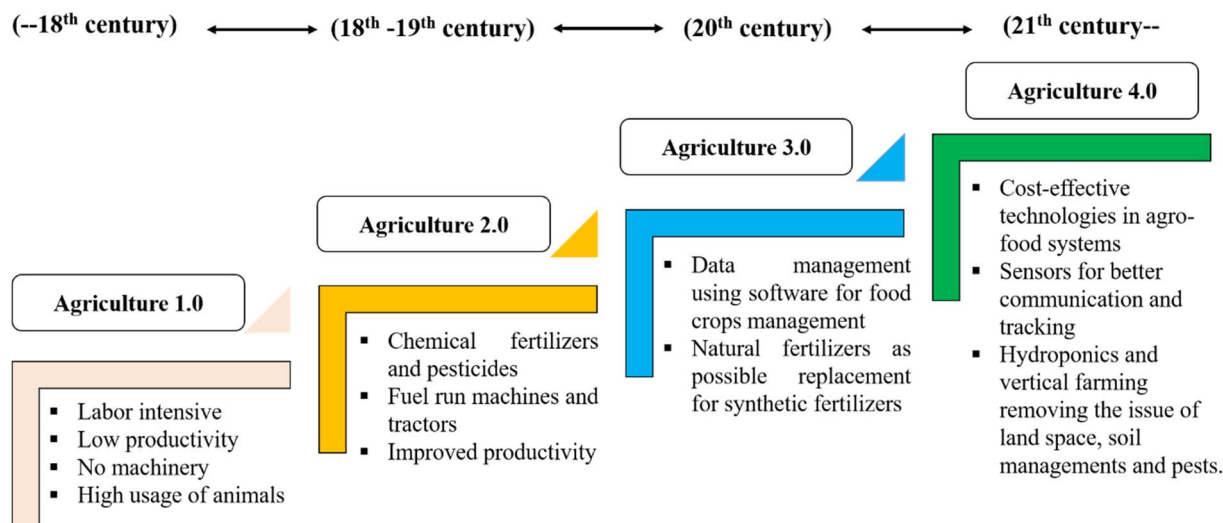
(--18$^{th}$ century) ⟷ (18$^{th}$ -19$^{th}$ century) ⟷ (20$^{th}$ century) ⟷ (21$^{th}$ century--

Agriculture 4.0

Agriculture 3.0

Agriculture 2.0

Agriculture 1.0

- Labor intensive
- Low productivity
- No machinery
- High usage of animals

- Chemical fertilizers and pesticides
- Fuel run machines and tractors
- Improved productivity

- Data management using software for food crops management
- Natural fertilizers as possible replacement for synthetic fertilizers

- Cost-effective technologies in agro-food systems
- Sensors for better communication and tracking
- Hydroponics and vertical farming removing the issue of land space, soil managements and pests.